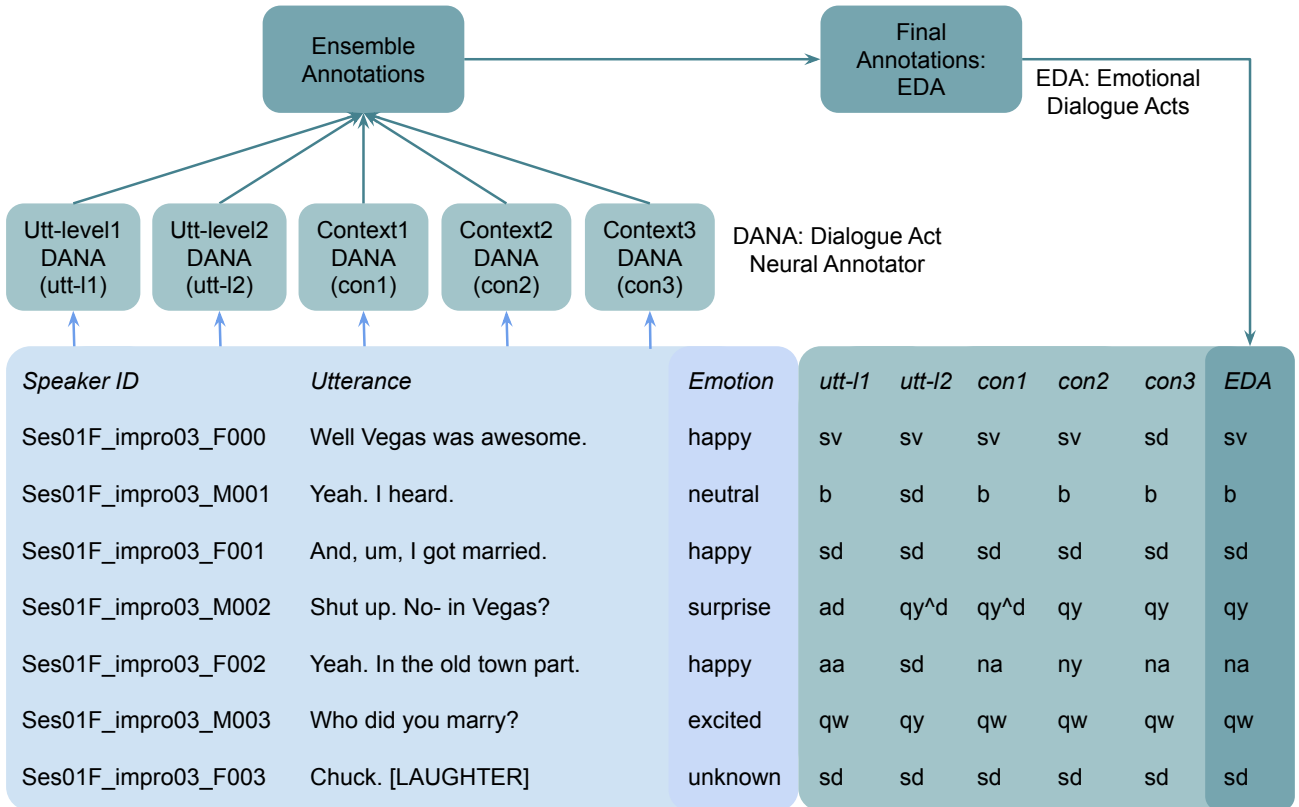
Ensemble Annotations

Final Annotations: EDA

EDA: Emotional Dialogue Acts

Utt-level1 DANA (utt-l1)

Utt-level2 DANA (utt-l2)

Context1 DANA (con1)

Context2 DANA (con2)

Context3 DANA (con3)

DANA: Dialogue Act Neural Annotator

| Speaker ID | Utterance | Emotion | utt-l1 | utt-l2 | con1 | con2 | con3 | EDA |
|---|---|---|---|---|---|---|---|---|
| Ses01F_impro03_F000 | Well Vegas was awesome. | happy | sv | sv | sv | sv | sd | sv |
| Ses01F_impro03_M001 | Yeah. I heard. | neutral | b | sd | b | b | b | b |
| Ses01F_impro03_F001 | And, um, I got married. | happy | sd | sd | sd | sd | sd | sd |
| Ses01F_impro03_M002 | Shut up. No- in Vegas? | surprise | ad | qy^d | qy^d | qy | qy | qy |
| Ses01F_impro03_F002 | Yeah. In the old town part. | happy | aa | sd | na | ny | na | na |
| Ses01F_impro03_M003 | Who did you marry? | excited | qw | qy | qw | qw | qw | qw |
| Ses01F_impro03_F003 | Chuck. [LAUGHTER] | unknown | sd | sd | sd | sd | sd | sd |